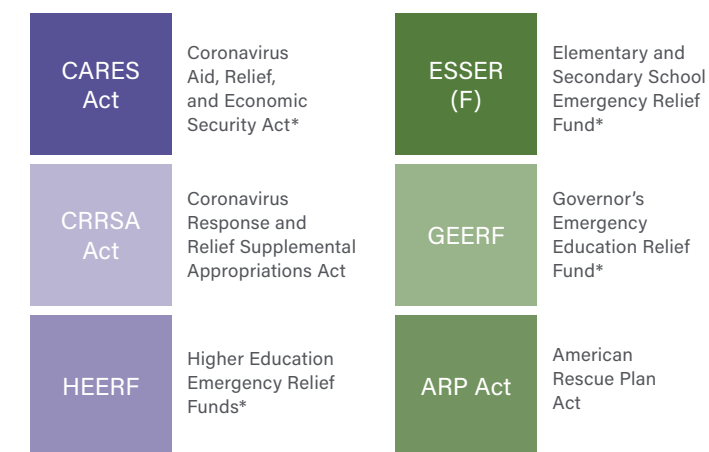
CARES Act

Coronavirus Aid, Relief, and Economic Security Act*

CRRSA Act

Coronavirus Response and Relief Supplemental Appropriations Act

HEERF

Higher Education Emergency Relief Funds*

ESSER (F)

Elementary and Secondary School Emergency Relief Fund*

GEERF

Governor's Emergency Education Relief Fund*

ARP Act

American Rescue Plan Act